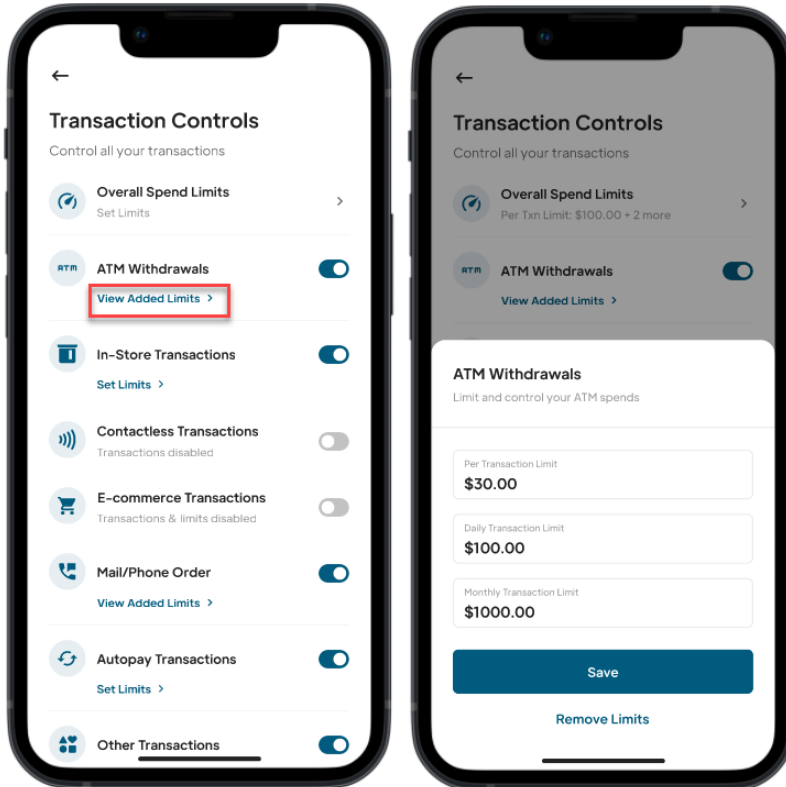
←

Transaction Controls

Control all your transactions

Overall Spend Limits
Set Limits

ATM

ATM Withdrawals
View Added Limits >

In-Store Transactions
Set Limits >

Contactless Transactions
Transactions disabled

E-commerce Transactions
Transactions & limits disabled

Mail/Phone Order
View Added Limits >

Autopay Transactions
Set Limits >

Other Transactions

←

Transaction Controls

Control all your transactions

Overall Spend Limits
Per Txn Limit: $100.00 + 2 more

ATM

ATM Withdrawals
View Added Limits >

ATM Withdrawals
Limit and control your ATM spends

Per Transaction Limit
$30.00

Daily Transaction Limit
$100.00

Monthly Transaction Limit
$1000.00

Save

Remove Limits